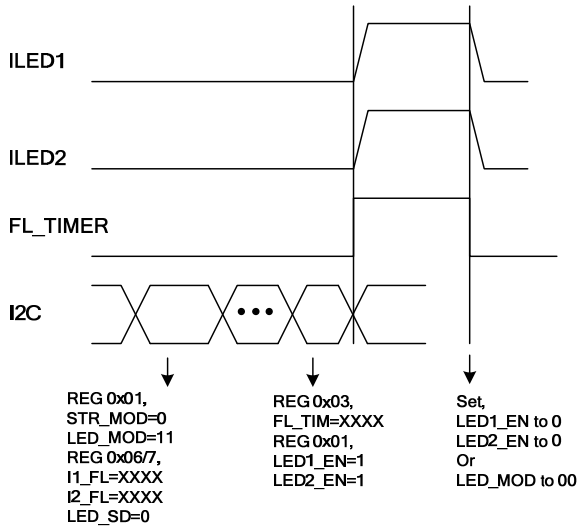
ILED1

ILED2

FL_TIMER

I2C

•••

REG 0x01,
STR_MOD=0
LED_MOD=11
REG 0x06/7,
I1_FL=XXXX
I2_FL=XXXX
LED_SD=0

REG 0x03,
FL_TIM=XXXX
REG 0x01,
LED1_EN=1
LED2_EN=1

Set,
LED1_EN to 0
LED2_EN to 0
Or
LED_MOD to 00